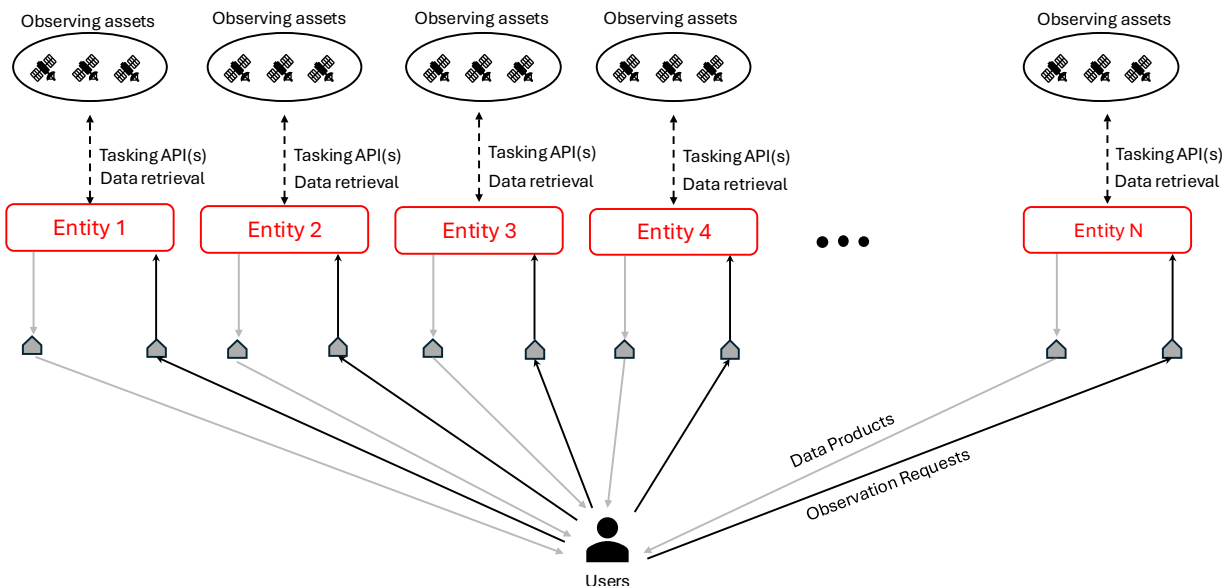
Observing assets

Observing assets

Observing assets

Observing assets

Observing assets

Tasking API(s)
Data retrieval

Tasking API(s)
Data retrieval

Tasking API(s)
Data retrieval

Tasking API(s)
Data retrieval

Tasking API(s)
Data retrieval

Entity 1

Entity 2

Entity 3

Entity 4

Entity N

Data Products

Observation Requests

Users